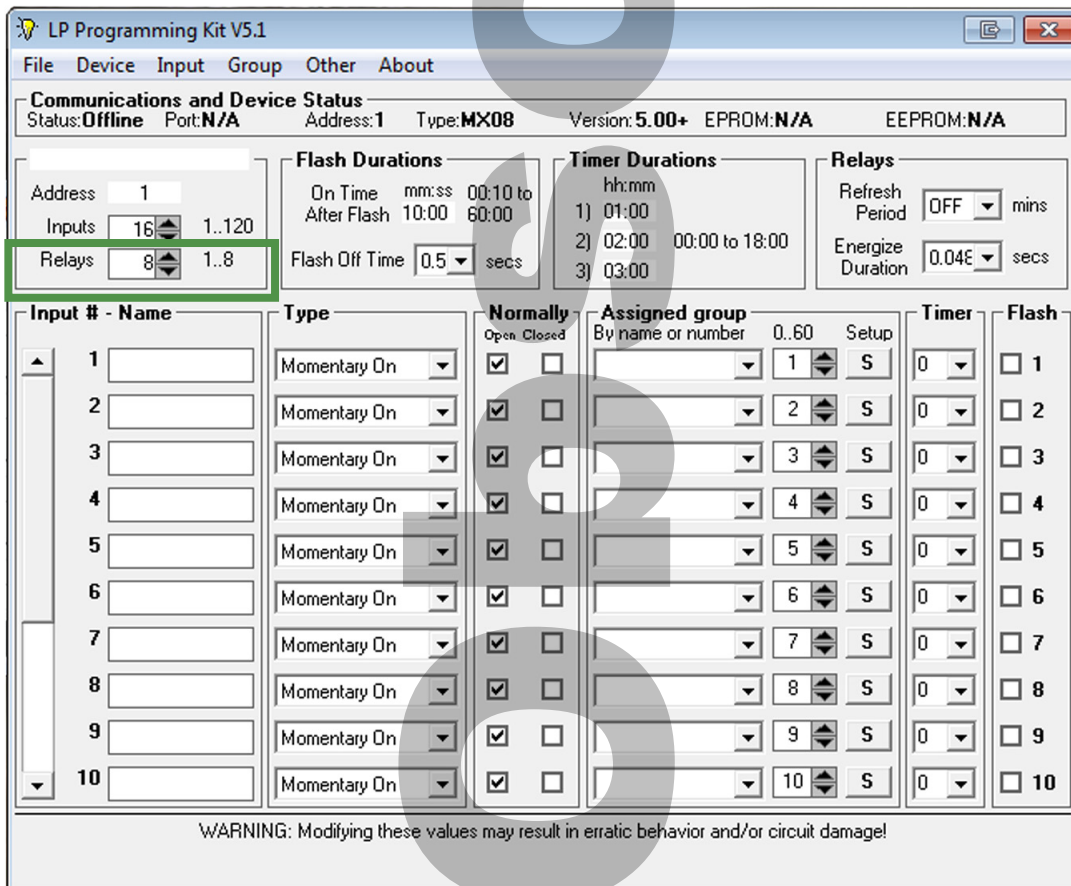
LP Programming Kit V5.1

File Device Input Group Other About

Communications and Device Status
Status: Offline Port: N/A Address: 1 Type: MX08 Version: 5.00+ EPROM: N/A EEPROM: N/A

Address 1
Inputs 16 1..120
Relays 8 1..8

Flash Durations
On Time mm:ss 00:10 to
After Flash 10:00 60:00
Flash Off Time 0.5 secs

Timer Durations
hh:mm
1) 01:00
2) 02:00 00:00 to 18:00
3) 03:00

Relays
Refresh Period OFF mins
Energize Duration 0.048 secs

| Input # - Name | Type | Normally Open | Normally Closed | Assigned group By name or number | 0..60 | Setup | Timer | Flash |
|---|---|---|---|---|---|---|---|---|
| 1 | Momentary On | ☑ | ☐ | | 1 | S | 0 | ☐ 1 |
| 2 | Momentary On | ☑ | ☐ | | 2 | S | 0 | ☐ 2 |
| 3 | Momentary On | ☑ | ☐ | | 3 | S | 0 | ☐ 3 |
| 4 | Momentary On | ☑ | ☐ | | 4 | S | 0 | ☐ 4 |
| 5 | Momentary On | ☑ | ☐ | | 5 | S | 0 | ☐ 5 |
| 6 | Momentary On | ☑ | ☐ | | 6 | S | 0 | ☐ 6 |
| 7 | Momentary On | ☑ | ☐ | | 7 | S | 0 | ☐ 7 |
| 8 | Momentary On | ☑ | ☐ | | 8 | S | 0 | ☐ 8 |
| 9 | Momentary On | ☑ | ☐ | | 9 | S | 0 | ☐ 9 |
| 10 | Momentary On | ☑ | ☐ | | 10 | S | 0 | ☐ 10 |

WARNING: Modifying these values may result in erratic behavior and/or circuit damage!